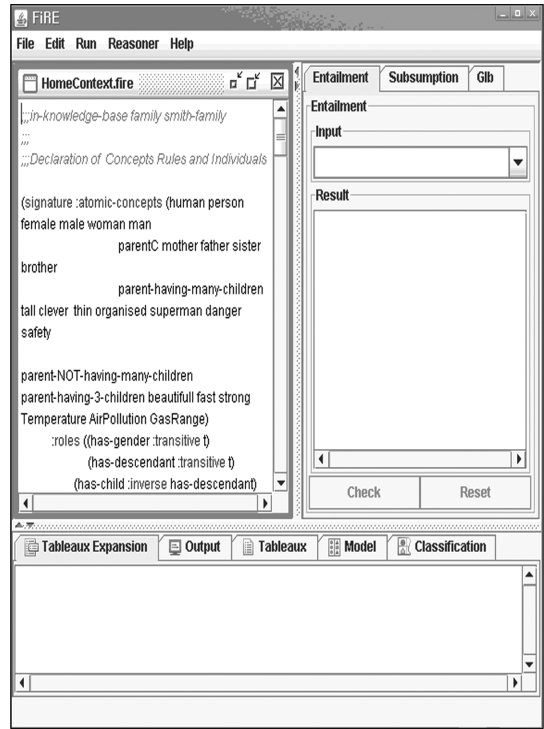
FiRE

File Edit Run Reasoner Help

HomeContext.fire

;;;in-knowledge-base family smith-family
;;;
;;;Declaration of Concepts Rules and Individuals

(signature :atomic-concepts (human person female male woman man
parentC mother father sister brother
parent-having-many-children tall clever thin organised superman danger safety

parent-NOT-having-many-children parent-having-3-children beautifull fast strong Temperature AirPollution GasRange)
:roles ((has-gender :transitive t)
(has-descendant :transitive t)
(has-child :inverse has-descendant)

Entailment | Subsumption | Glb

Entailment

Input

Result

Check | Reset

Tableaux Expansion | Output | Tableaux | Model | Classification